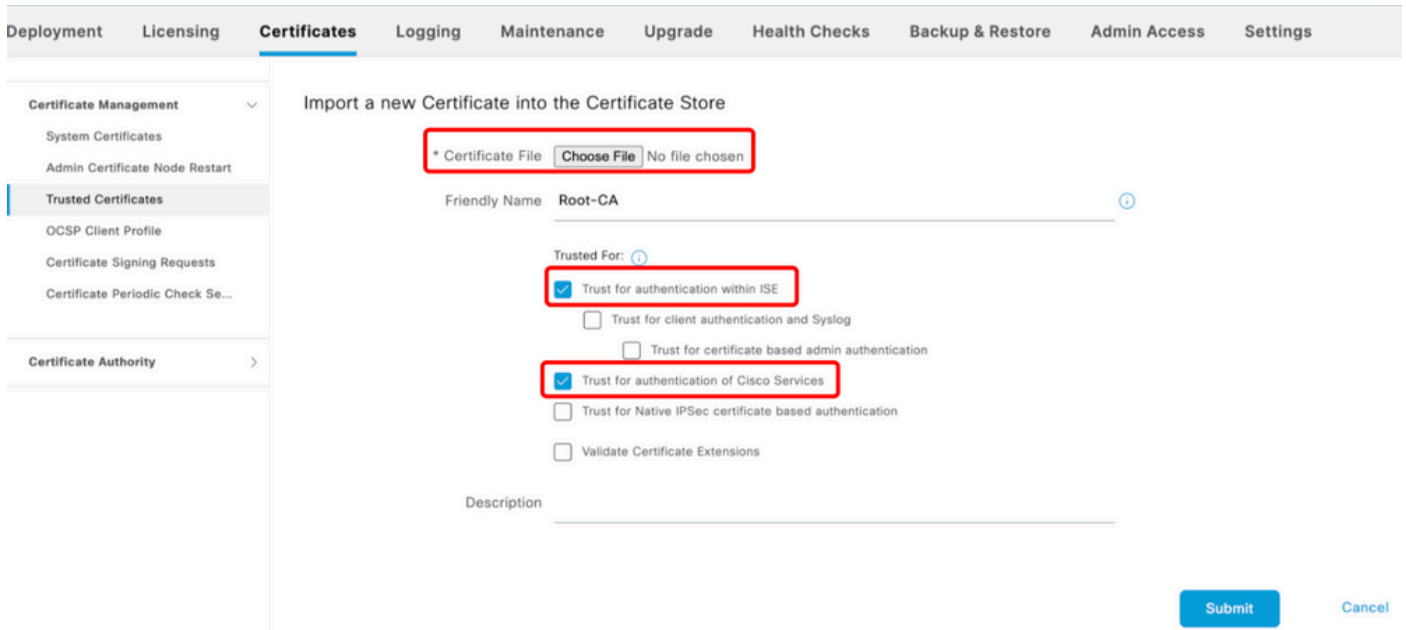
Deployment Licensing Certificates Logging Maintenance Upgrade Health Checks Backup & Restore Admin Access Settings

Certificate Management
System Certificates
Admin Certificate Node Restart
Trusted Certificates
OCSP Client Profile
Certificate Signing Requests
Certificate Periodic Check Se...

Certificate Authority

Import a new Certificate into the Certificate Store

* Certificate File Choose File No file chosen

Friendly Name Root-CA

Trusted For:

Trust for authentication within ISE

Trust for client authentication and Syslog

Trust for certificate based admin authentication

Trust for authentication of Cisco Services

Trust for Native IPSec certificate based authentication

Validate Certificate Extensions

Description

Submit Cancel